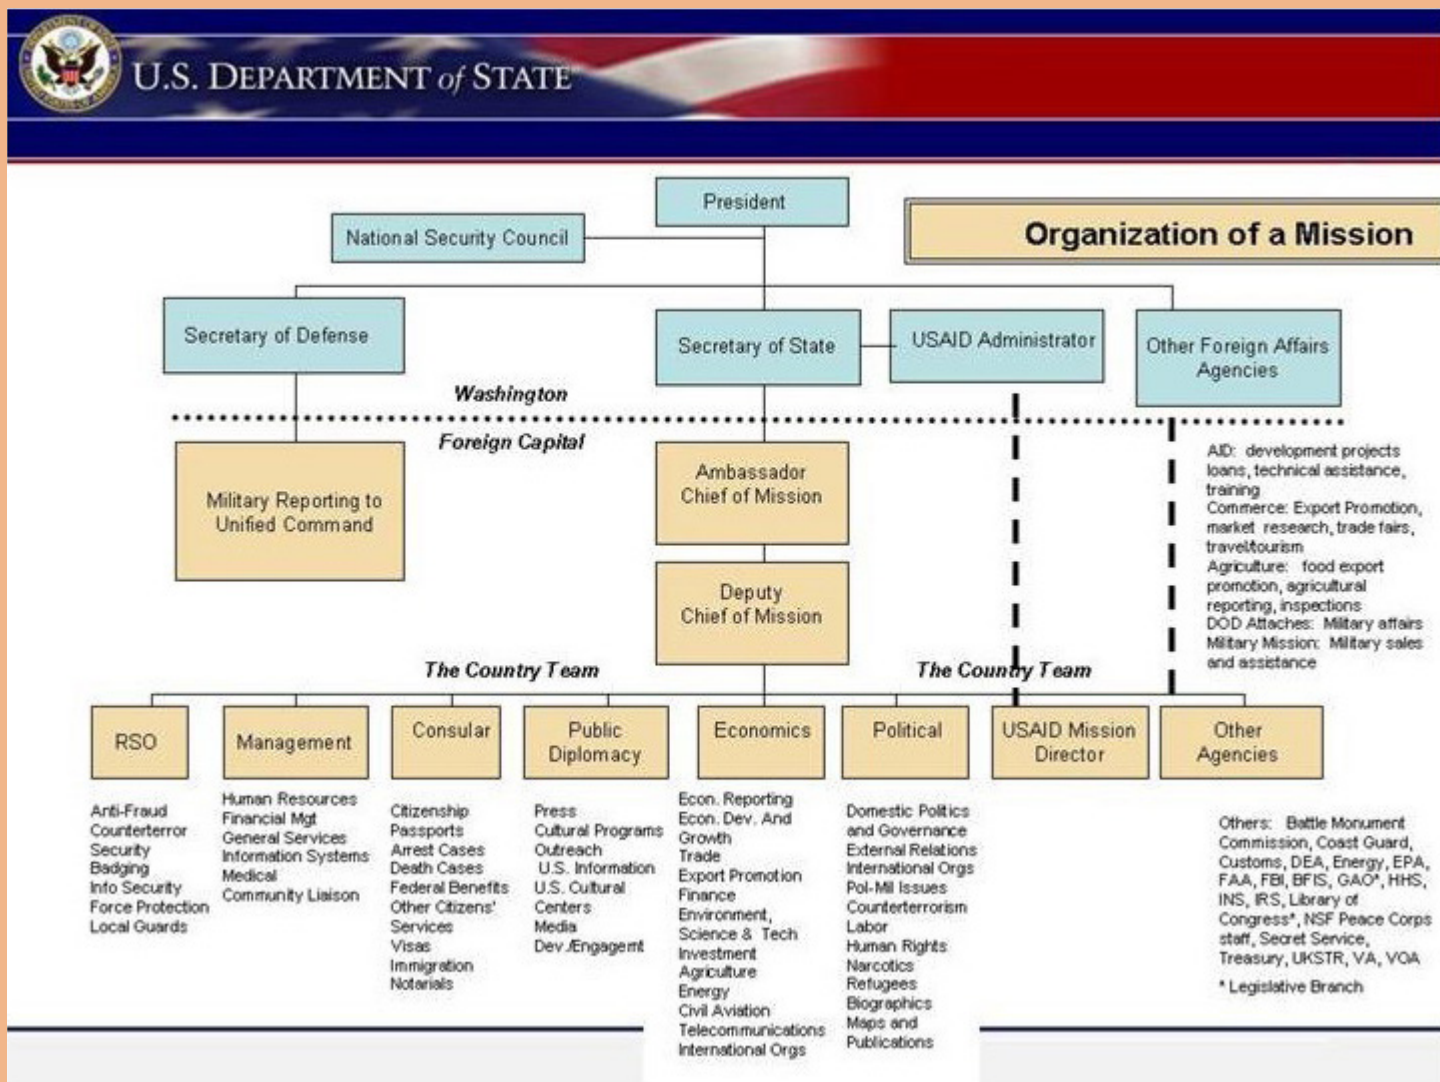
U.S. DEPARTMENT of STATE

Organization of a Mission

President

National Security Council

Secretary of Defense

Secretary of State

USAID Administrator

Other Foreign Affairs Agencies

Washington

Foreign Capital

Military Reporting to Unified Command

Ambassador Chief of Mission

Deputy Chief of Mission

AID: development projects loans, technical assistance, training
Commerce: Export Promotion, market research, trade fairs, travel/tourism
Agriculture: food export promotion, agricultural reporting, inspections
DOD Attaches: Military affairs
Military Mission: Military sales and assistance

The Country Team

The Country Team

RSO

Management

Consular

Public Diplomacy

Economics

Political

USAID Mission Director

Other Agencies

Anti-Fraud
Counterterror
Security
Badging
Info Security
Force Protection
Local Guards

Human Resources
Financial Mgt
General Services
Information Systems
Medical
Community Liaison

Citizenship
Passports
Arrest Cases
Death Cases
Federal Benefits
Other Citizens' Services
Visas
Immigration
Notarials

Press
Cultural Programs
Outreach
U.S. Information
U.S. Cultural Centers
Media
Dev./Engagemt

Econ. Reporting
Econ. Dev. And Growth
Trade
Export Promotion
Finance
Environment, Science & Tech
Investment
Agriculture
Energy
Civil Aviation
Telecommunications
International Orgs

Domestic Politics and Governance
External Relations
International Orgs
Pol-Mil Issues
Counterterrorism
Labor
Human Rights
Narcotics
Refugees
Biographics
Maps and Publications

Others: Battle Monument Commission, Coast Guard, Customs, DEA, Energy, EPA, FAA, FBI, BFIS, GAO*, HHS, INS, IRS, Library of Congress*, NSF Peace Corps staff, Secret Service, Treasury, UKSTR, VA, VOA

* Legislative Branch